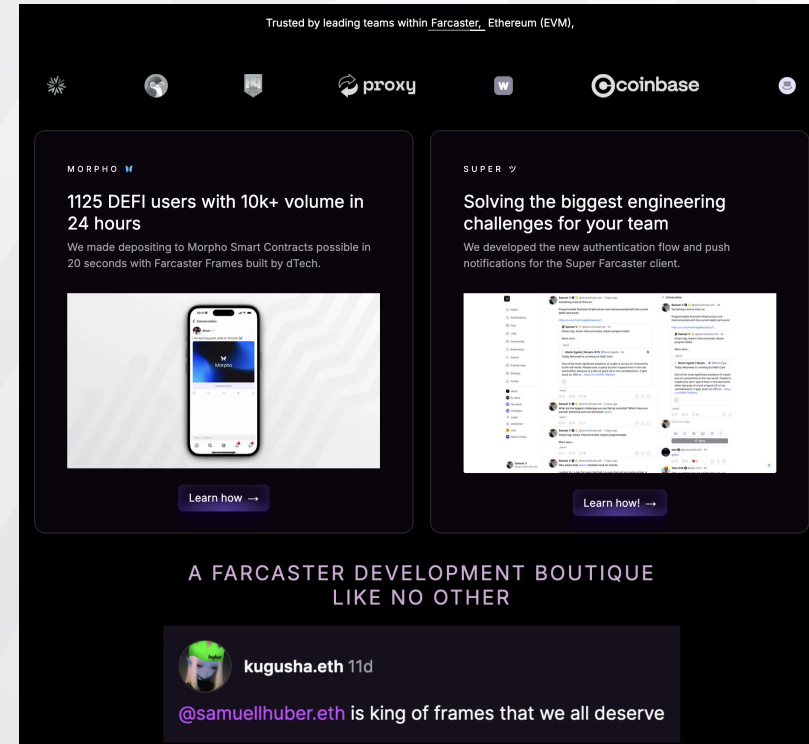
Trusted by leading teams within Farcaster, Ethereum (EVM),

proxy

coinbase

MORPHO

1125 DEFI users with 10k+ volume in 24 hours

We made depositing to Morpho Smart Contracts possible in 20 seconds with Farcaster Frames built by dTech.

Morpho

Learn how →

SUPER

Solving the biggest engineering challenges for your team

We developed the new authentication flow and push notifications for the Super Farcaster client.

Learn how! →

A FARCASTER DEVELOPMENT BOUTIQUE LIKE NO OTHER

kugusha.eth 11d

@samuellhuber.eth is king of frames that we all deserve